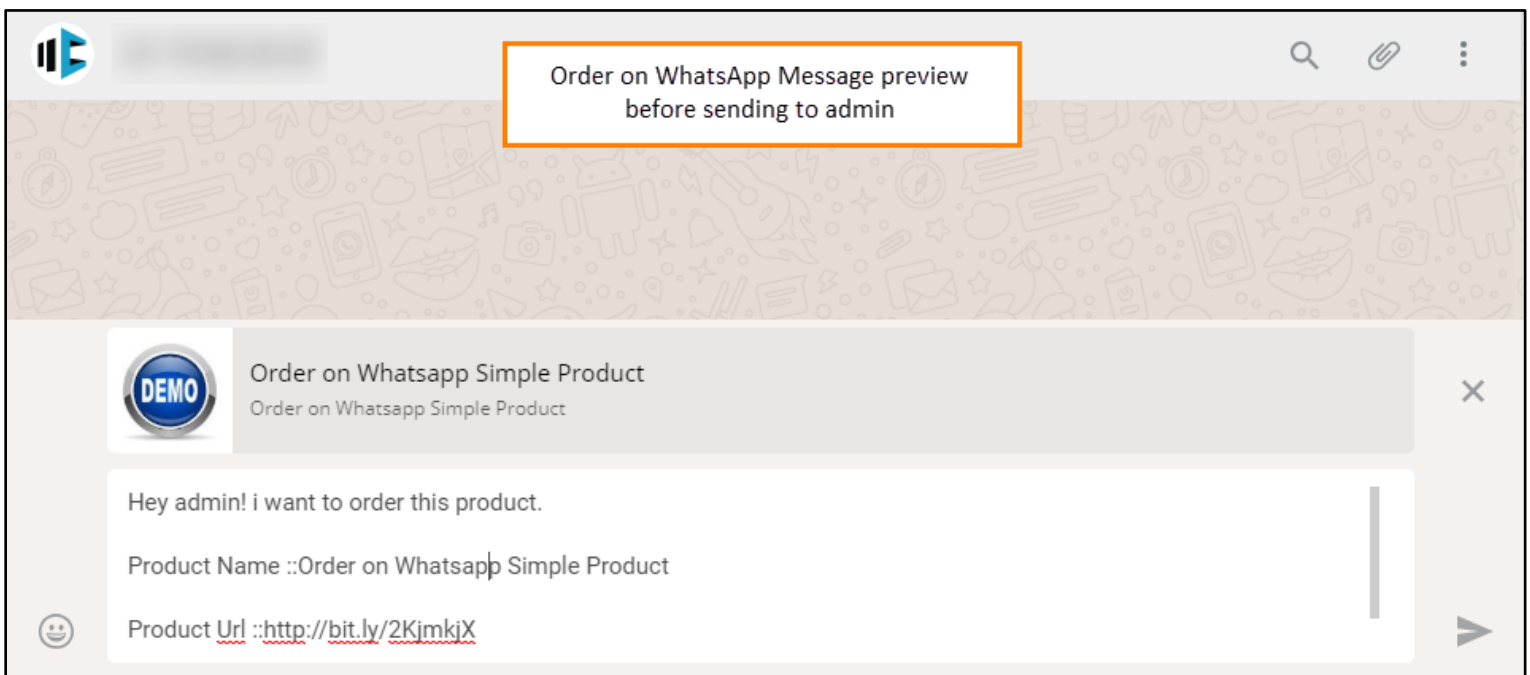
Order on WhatsApp Message preview before sending to admin

DEMO

Order on Whatsapp Simple Product

Order on Whatsapp Simple Product

Hey admin! i want to order this product.

Product Name ::Order on Whatsapp Simple Product

Product Url ::http://bit.ly/2KjmkjX